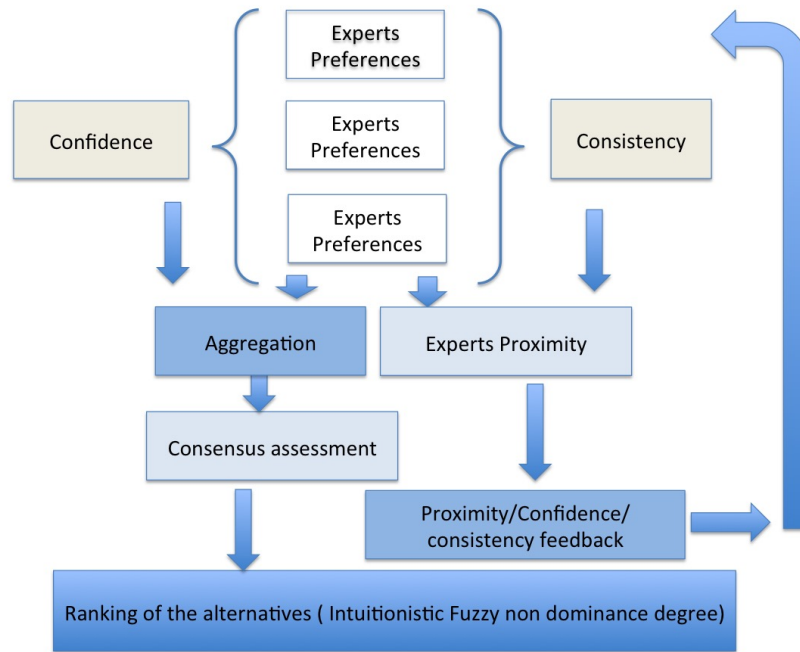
Experts Preferences

Experts Preferences

Experts Preferences

Confidence

Consistency

Aggregation

Experts Proximity

Consensus assessment

Proximity/Confidence/ consistency feedback

Ranking of the alternatives ( Intuitionistic Fuzzy non dominance degree)